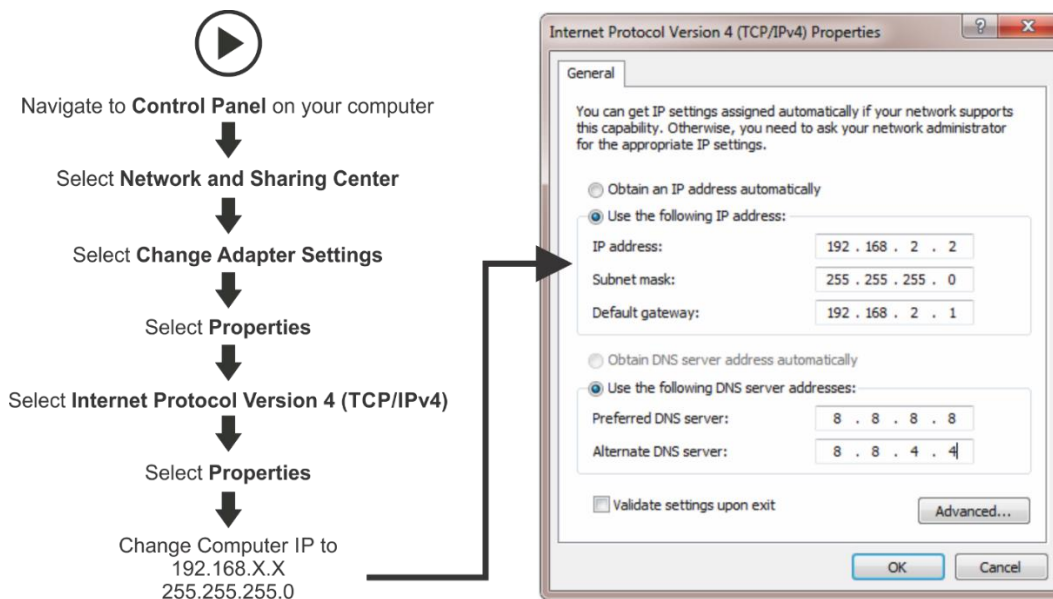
Navigate to **Control Panel** on your computer

Select **Network and Sharing Center**

Select **Change Adapter Settings**

Select **Properties**

Select **Internet Protocol Version 4 (TCP/IPv4)**

Select **Properties**

Change Computer IP to 192.168.X.X 255.255.255.0

Internet Protocol Version 4 (TCP/IPv4) Properties

?

X

General

You can get IP settings assigned automatically if your network supports this capability. Otherwise, you need to ask your network administrator for the appropriate IP settings.

Obtain an IP address automatically

Use the following IP address:

IP address: 192 . 168 . 2 . 2

Subnet mask: 255 . 255 . 255 . 0

Default gateway: 192 . 168 . 2 . 1

Obtain DNS server address automatically

Use the following DNS server addresses:

Preferred DNS server: 8 . 8 . 8 . 8

Alternate DNS server: 8 . 8 . 4 . 4

Validate settings upon exit

Advanced...

OK

Cancel